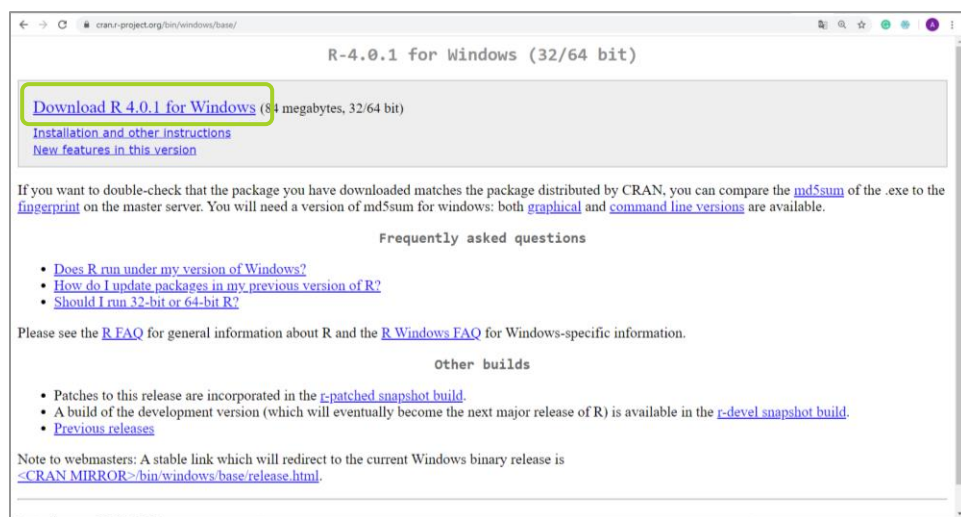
cran.r-project.org/bin/windows/base/

R-4.0.1 for Windows (32/64 bit)

Download R 4.0.1 for Windows (84 megabytes, 32/64 bit)

Installation and other instructions

New features in this version

If you want to double-check that the package you have downloaded matches the package distributed by CRAN, you can compare the md5sum of the .exe to the fingerprint on the master server. You will need a version of md5sum for windows: both graphical and command line versions are available.

Frequently asked questions

- Does R run under my version of Windows?
- How do I update packages in my previous version of R?
- Should I run 32-bit or 64-bit R?

Please see the R FAQ for general information about R and the R Windows FAQ for Windows-specific information.

Other builds

- Patches to this release are incorporated in the r-patched snapshot build.
- A build of the development version (which will eventually become the next major release of R) is available in the r-devel snapshot build.
- Previous releases

Note to webmasters: A stable link which will redirect to the current Windows binary release is <CRAN MIRROR>/bin/windows/base/release.html.